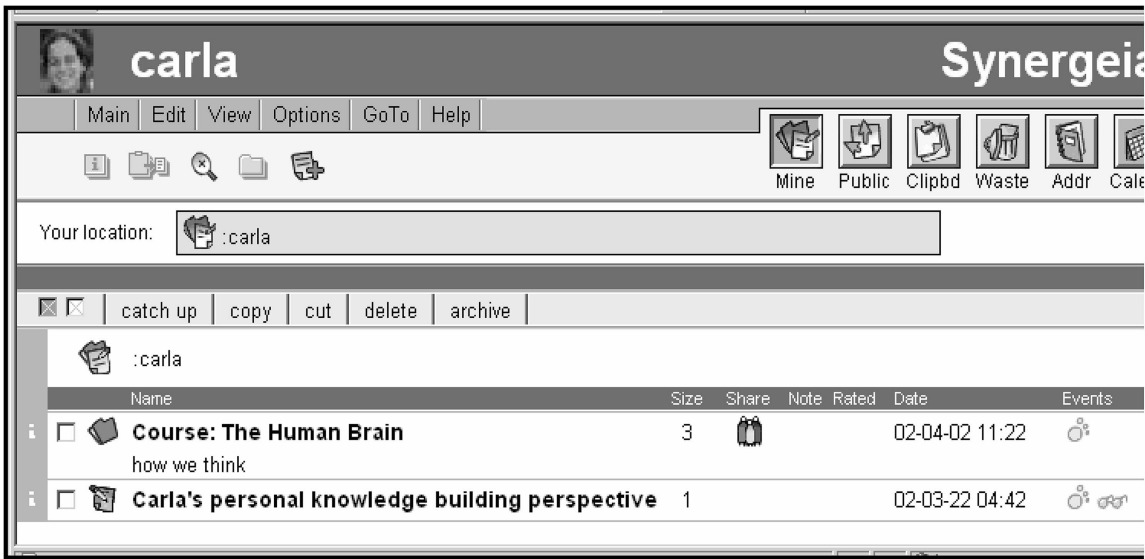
carla

Synergeia

Main | Edit | View | Options | GoTo | Help

Mine Public Clipbd Waste Addr Cale

Your location: :carla

catch up | copy | cut | delete | archive

:carla

| Name | Size | Share | Note | Rated | Date | Events |
|---|---|---|---|---|---|---|
| Course: The Human Brain<br>how we think | 3 | | | | 02-04-02 11:22 | |
| Carla's personal knowledge building perspective | 1 | | | | 02-03-22 04:42 | |